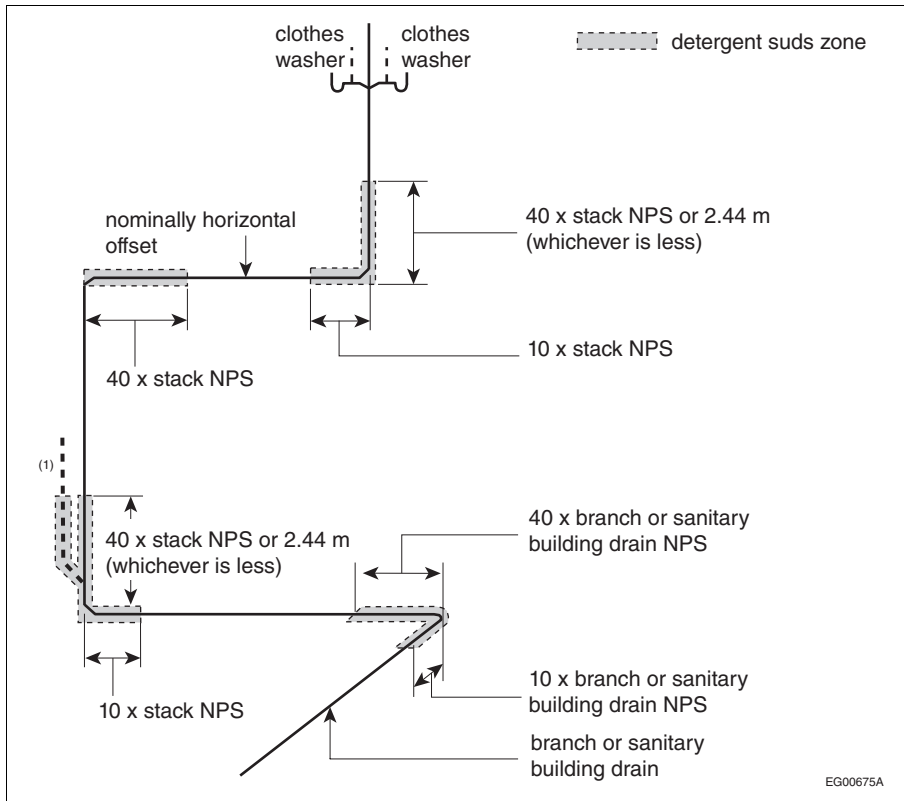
clothes washer

clothes washer

detergent suds zone

nominally horizontal offset

40 x stack NPS or 2.44 m (whichever is less)

40 x stack NPS

10 x stack NPS

(1)

40 x stack NPS or 2.44 m (whichever is less)

40 x branch or sanitary building drain NPS

10 x stack NPS

10 x branch or sanitary building drain NPS

branch or sanitary building drain

EG00675A